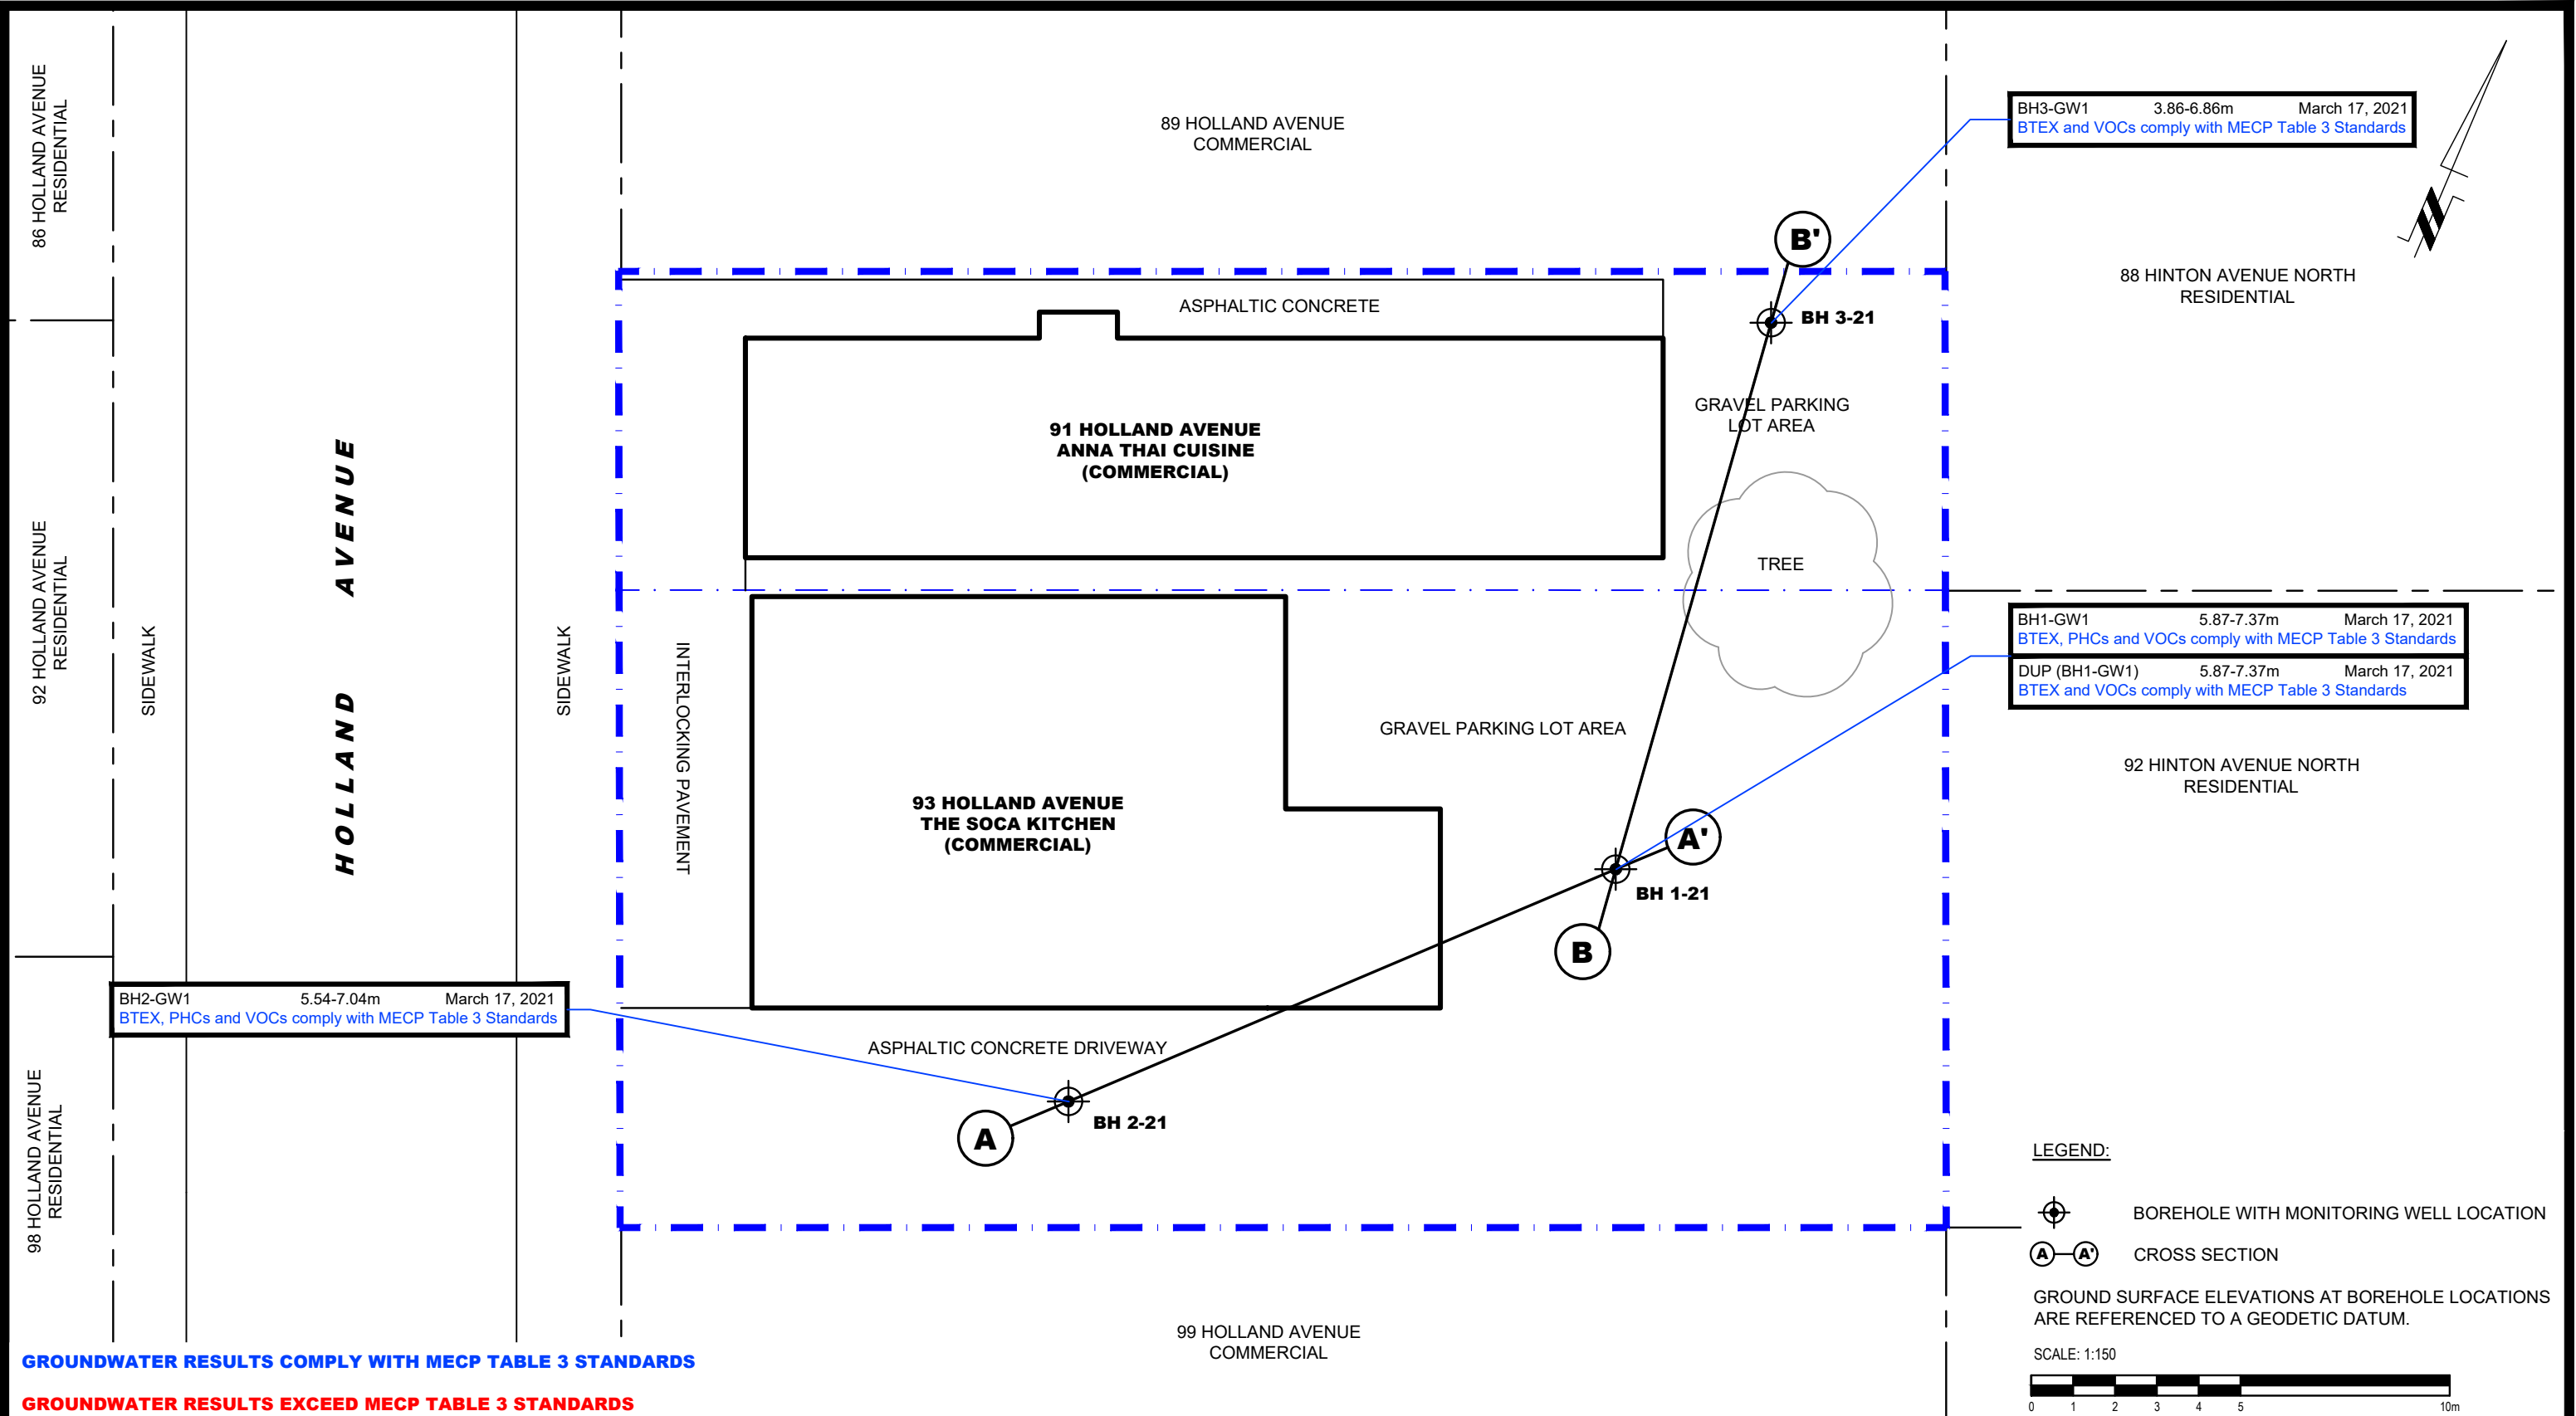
86 HOLLAND AVENUE RESIDENTIAL

92 HOLLAND AVENUE RESIDENTIAL

98 HOLLAND AVENUE RESIDENTIAL

SIDEWALK

HOLLAND AVENUE

SIDEWALK

INTERLOCKING PAVEMENT

89 HOLLAND AVENUE
COMMERCIAL

ASPHALTIC CONCRETE

91 HOLLAND AVENUE
ANNA THAI CUISINE
(COMMERCIAL)

93 HOLLAND AVENUE
THE SOCA KITCHEN
(COMMERCIAL)

ASPHALTIC CONCRETE DRIVEWAY

99 HOLLAND AVENUE
COMMERCIAL

GRAVEL PARKING
LOT AREA

TREE

GRAVEL PARKING LOT AREA

B'

BH 3-21

A'

BH 1-21

B

A

BH 2-21

BH3-GW1 3.86-6.86m March 17, 2021
BTEX and VOCs comply with MECP Table 3 Standards

88 HINTON AVENUE NORTH
RESIDENTIAL

BH1-GW1 5.87-7.37m March 17, 2021
BTEX, PHCs and VOCs comply with MECP Table 3 Standards

DUP (BH1-GW1) 5.87-7.37m March 17, 2021
BTEX and VOCs comply with MECP Table 3 Standards

92 HINTON AVENUE NORTH
RESIDENTIAL

BH2-GW1 5.54-7.04m March 17, 2021
BTEX, PHCs and VOCs comply with MECP Table 3 Standards

LEGEND:

BOREHOLE WITH MONITORING WELL LOCATION

A A' CROSS SECTION

GROUND SURFACE ELEVATIONS AT BOREHOLE LOCATIONS ARE REFERENCED TO A GEODETIC DATUM.

SCALE: 1:150

0 1 2 3 4 5 10m

GROUNDWATER RESULTS COMPLY WITH MECP TABLE 3 STANDARDS

GROUNDWATER RESULTS EXCEED MECP TABLE 3 STANDARDS